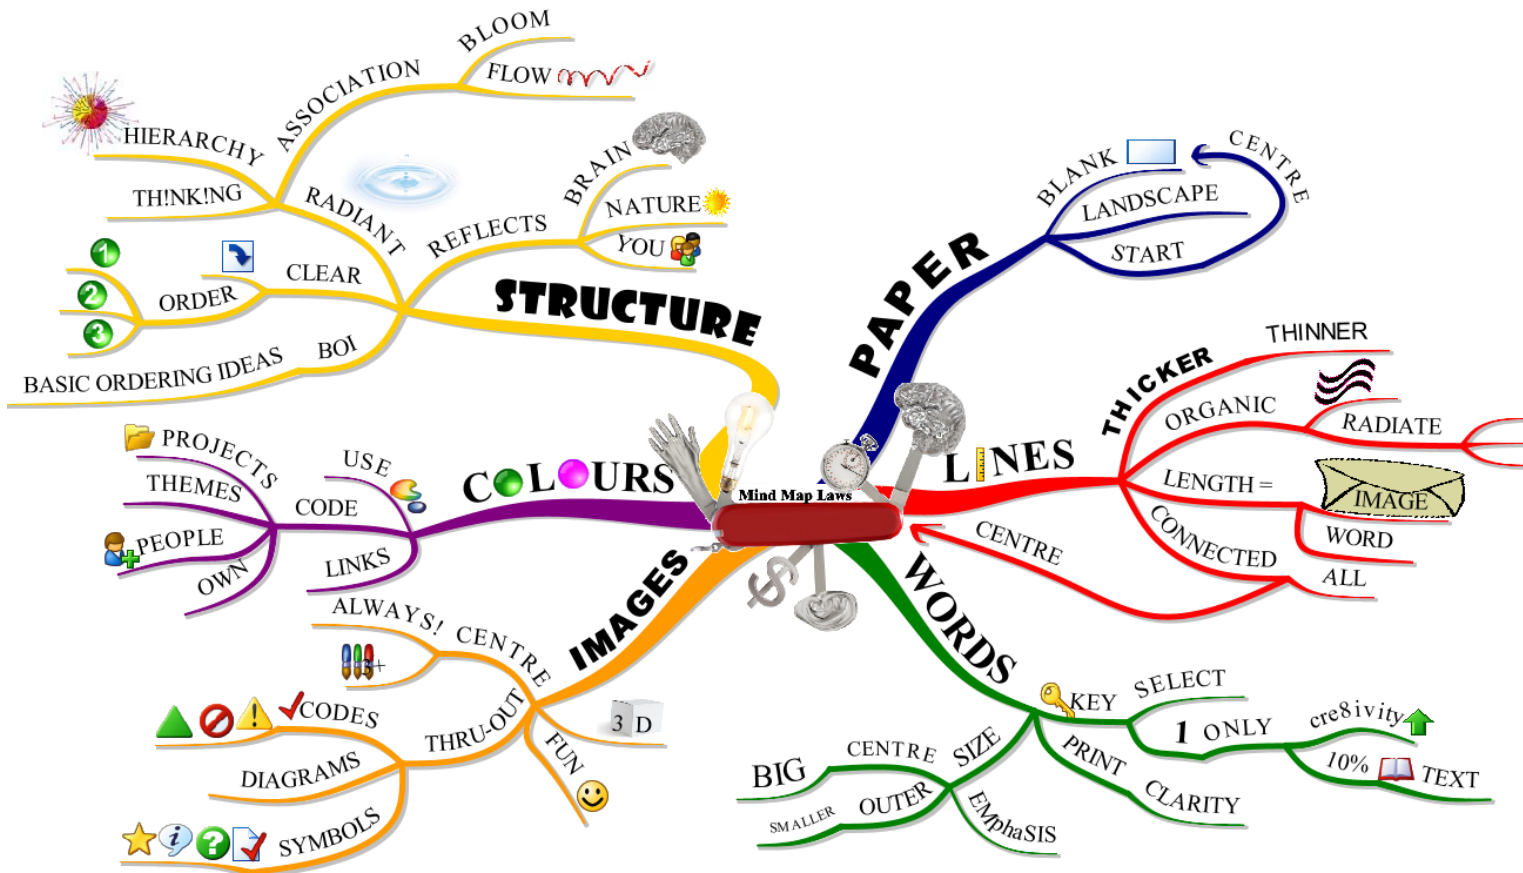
Mind Map Laws

STRUCTURE
ASSOCIATION
BLOOM
FLOW
HIERARCHY
THI!NK!NG
RADIANT
REFLECTS
BRAIN
NATURE
YOU
CLEAR
ORDER
1
2
3
BOI
BASIC ORDERING IDEAS

PAPER
BLANK
LANDSCAPE
START
CENTRE

LINES
THICKER
THINNER
ORGANIC
RADIATE
LENGTH =
IMAGE
WORD
CONNECTED
ALL
CENTRE

WORDS
KEY
SELECT
1 ONLY
cre8ivity
10%
TEXT
PRINT
CLARITY
SIZE
CENTRE
BIG
OUTER
SMALLER
EMphaSIS

IMAGES
ALWAYS!
CENTRE
3 D
FUN
THRU-OUT
CODES
DIAGRAMS
SYMBOLS

COLOURS
USE
CODE
LINKS
PROJECTS
THEMES
PEOPLE
OWN